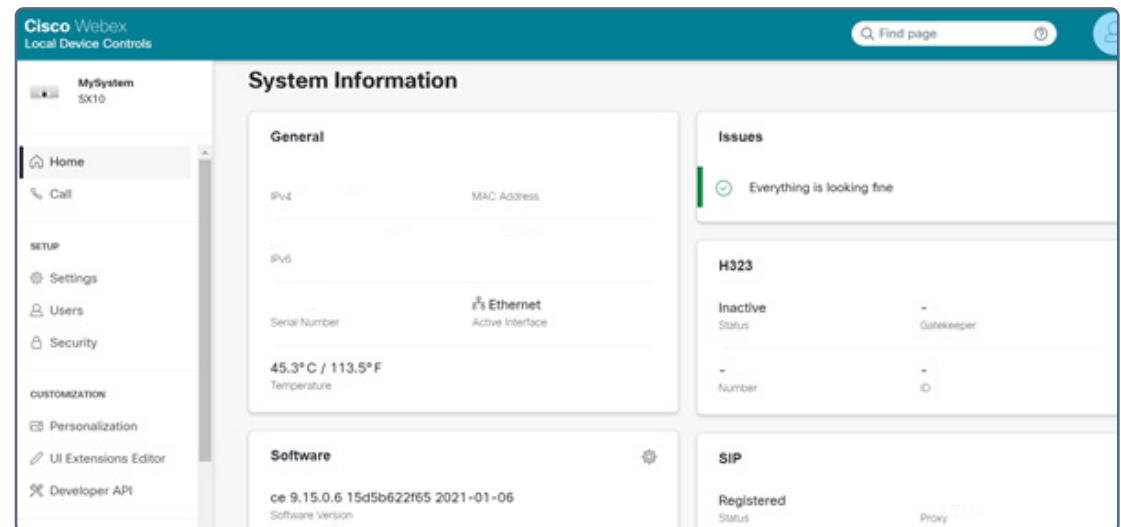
Cisco Webex
Local Device Controls

Find page

MySystem
SX10

Home
Call

SETUP
Settings
Users
Security

CUSTOMIZATION
Personalization
UI Extensions Editor
Developer API

System Information

General

IPv4

MAC Address

IPv6

Serial Number

Ethernet
Active Interface

45.3°C / 113.5°F
Temperature

Issues

Everything is looking fine

H323

Inactive
Status

-
Gatekeeper

-
Number

-
ID

Software

ce 9.15.0.6 15d5b622f65 2021-01-06
Software Version

SIP

Registered
Status

Proxy